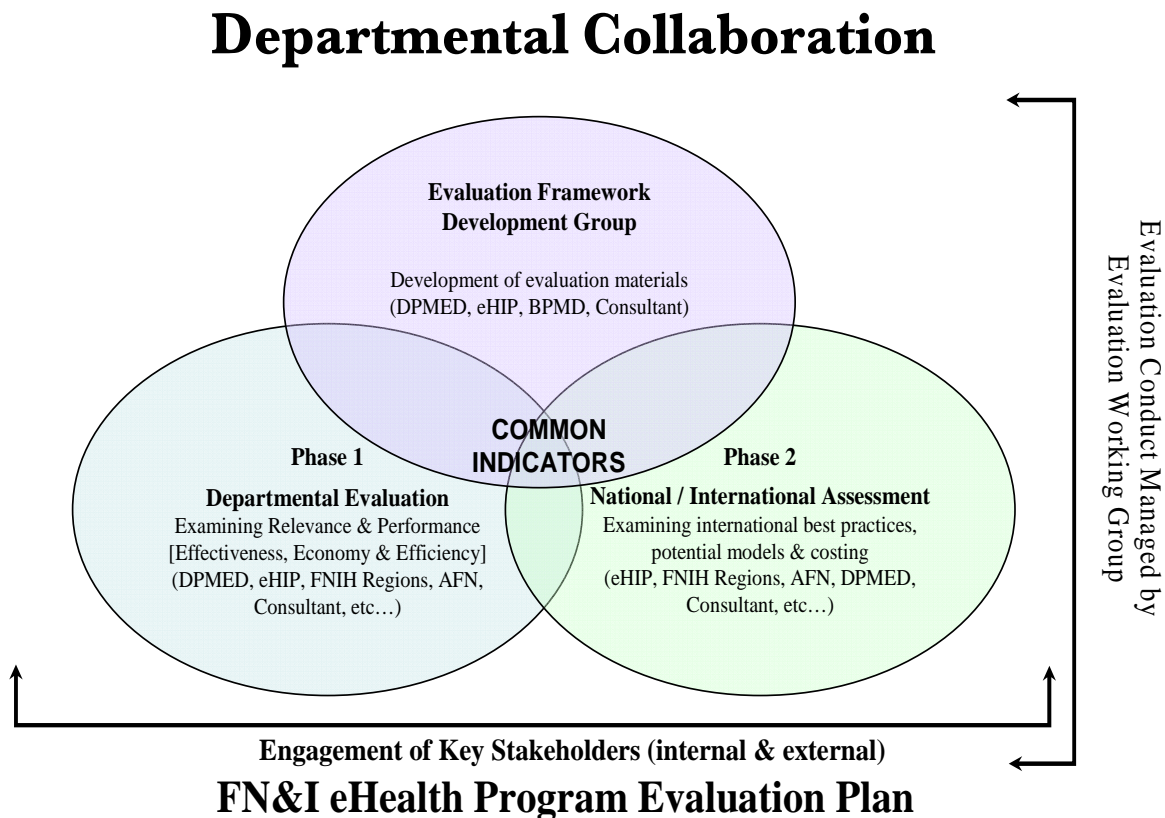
Departmental Collaboration

Evaluation Framework Development Group

Development of evaluation materials (DPMED, eHIP, BPMD, Consultant)

COMMON INDICATORS

Phase 1

Departmental Evaluation
Examining Relevance & Performance [Effectiveness, Economy & Efficiency] (DPMED, eHIP, FNIH Regions, AFN, Consultant, etc…)

Phase 2

National / International Assessment
Examining international best practices, potential models & costing (eHIP, FNIH Regions, AFN, DPMED, Consultant, etc…)

Evaluation Conduct Managed by Evaluation Working Group

Engagement of Key Stakeholders (internal & external)

FN&I eHealth Program Evaluation Plan